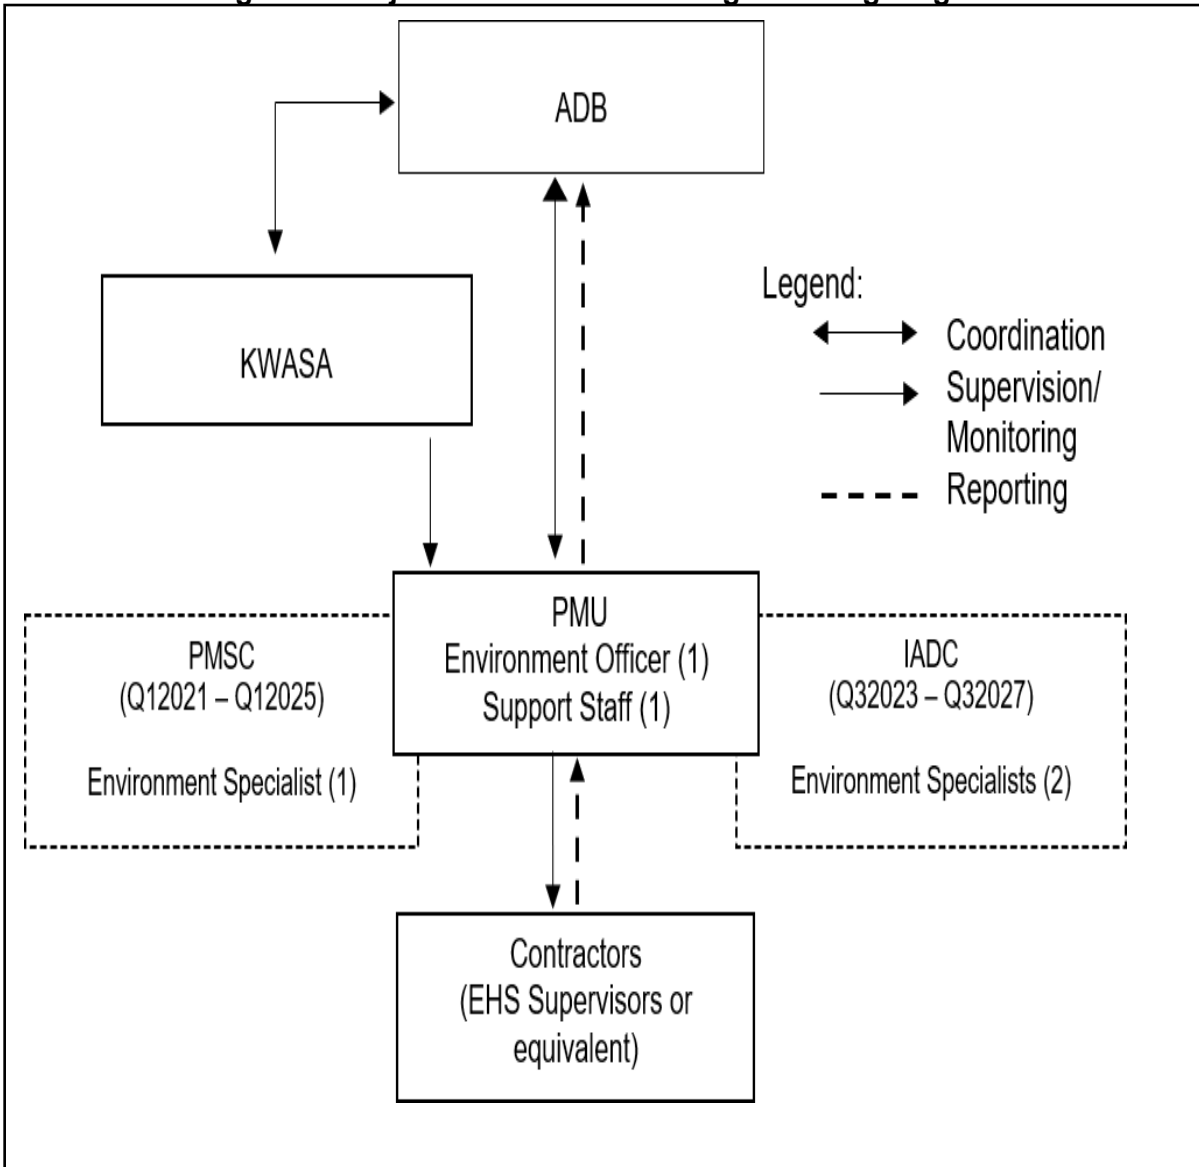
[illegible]

ADB

KWASA

Legend:
Coordination
Supervision/ Monitoring
Reporting

PMU
Environment Officer (1)
Support Staff (1)

PMSC
(Q12021 – Q12025)

Environment Specialist (1)

IADC
(Q32023 – Q32027)

Environment Specialists (2)

Contractors
(EHS Supervisors or equivalent)